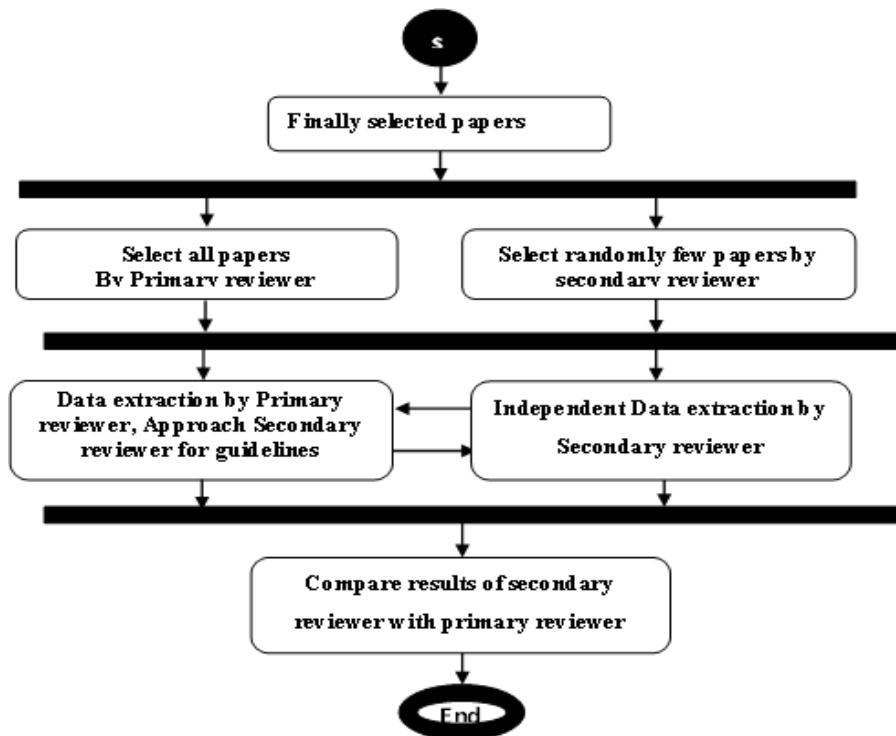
s

Finally selected papers

Select all papers By Primary reviewer

Select randomly few papers by secondary reviewer

Data extraction by Primary reviewer, Approach Secondary reviewer for guidelines

Independent Data extraction by Secondary reviewer

Compare results of secondary reviewer with primary reviewer

End